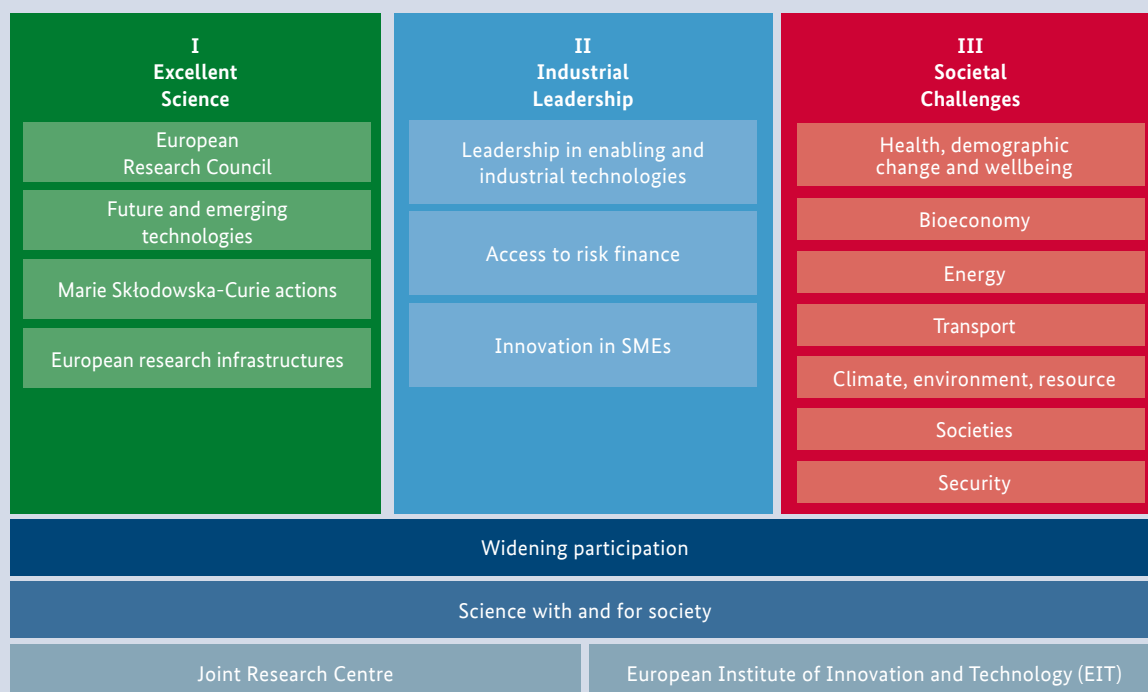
I
Excellent
Science

European
Research Council

Future and emerging
technologies

Marie Skłodowska-Curie actions

European research infrastructures

II
Industrial
Leadership

Leadership in enabling and
industrial technologies

Access to risk finance

Innovation in SMEs

III
Societal
Challenges

Health, demographic
change and wellbeing

Bioeconomy

Energy

Transport

Climate, environment, resource

Societies

Security

Widening participation

Science with and for society

Joint Research Centre

European Institute of Innovation and Technology (EIT)